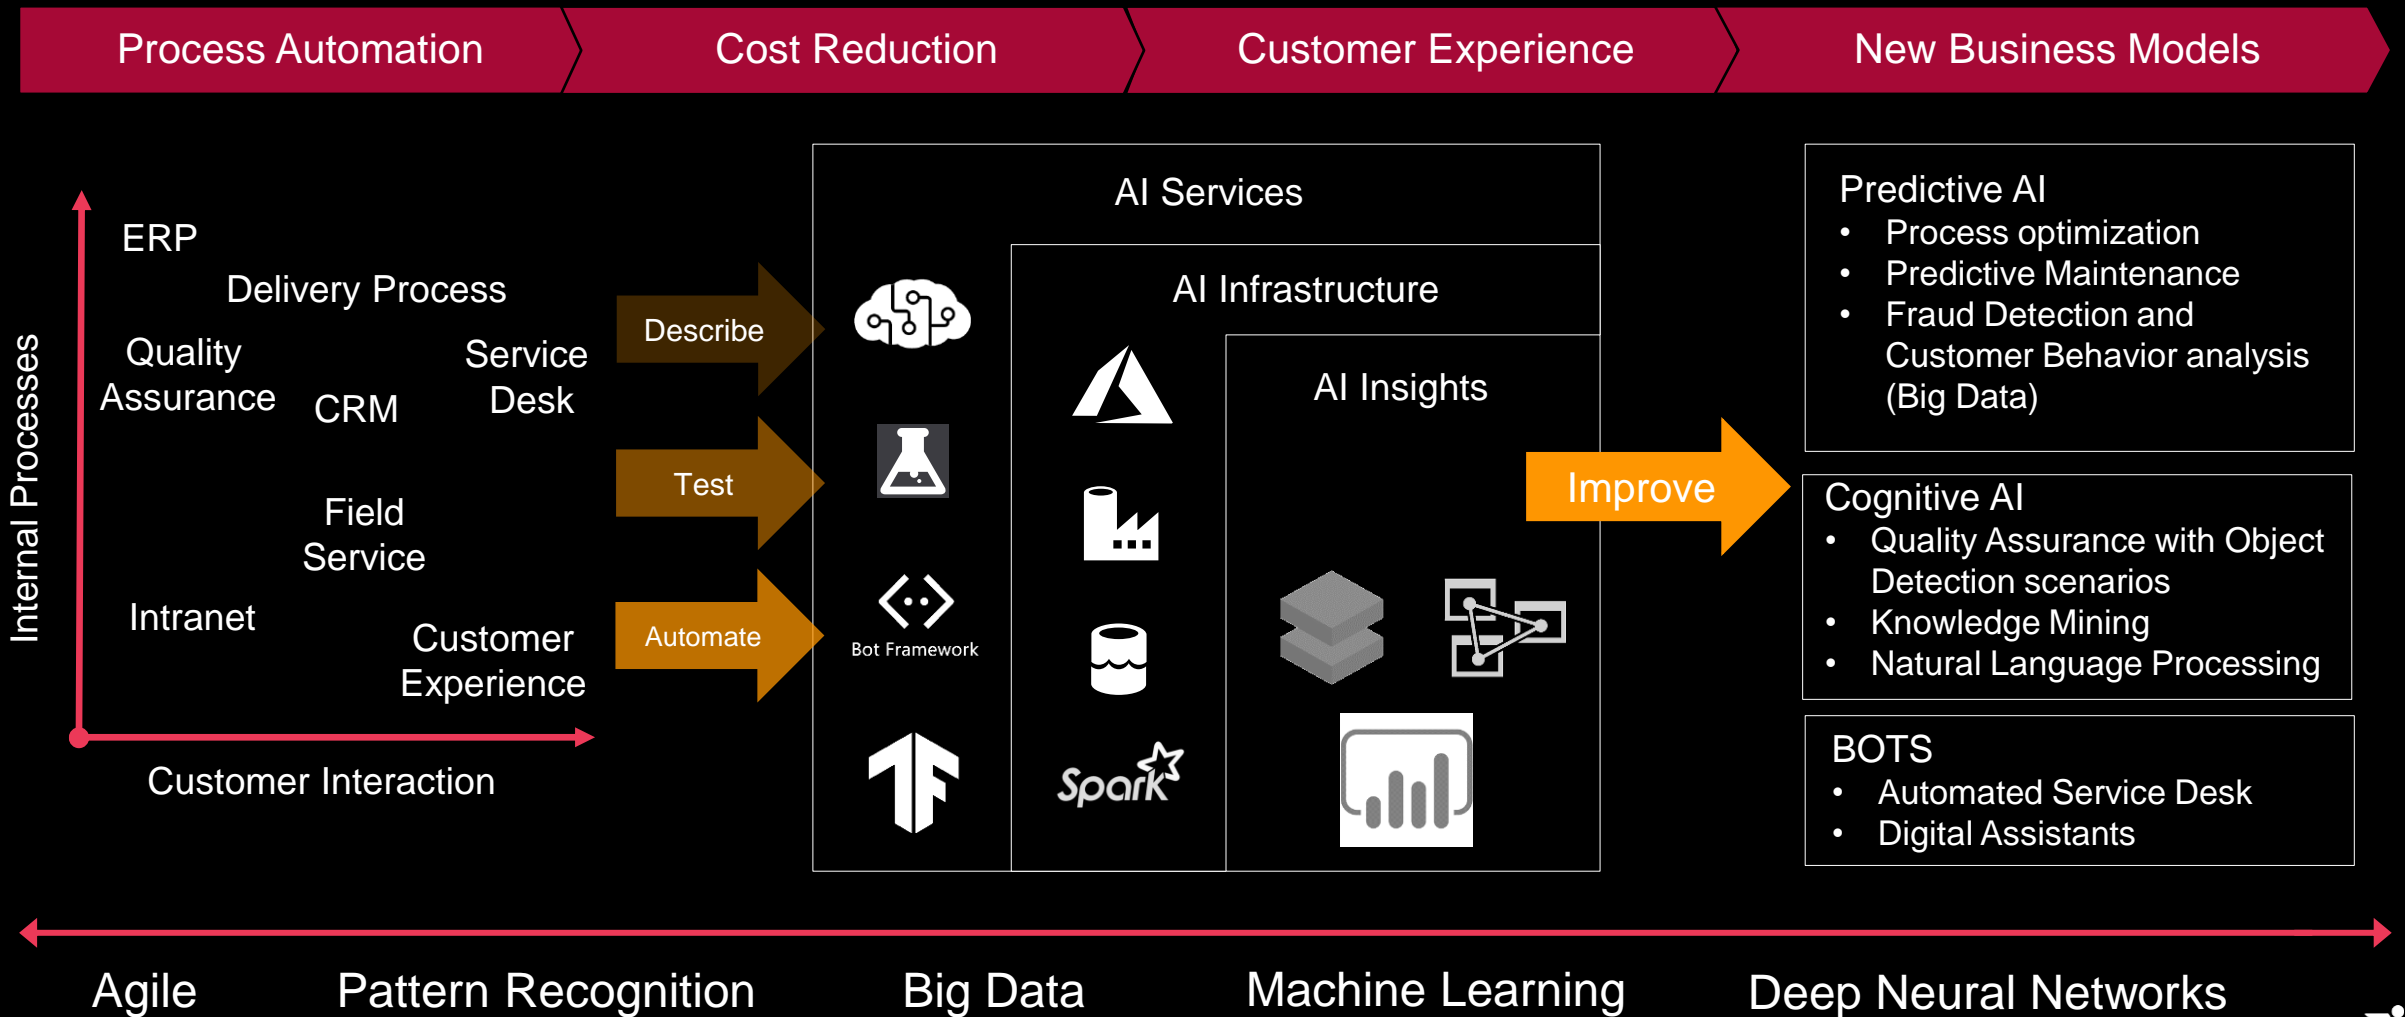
Process Automation Cost Reduction Customer Experience New Business Models

Internal Processes

ERP
Delivery Process
Quality Assurance
CRM
Service Desk
Field Service
Intranet
Customer Experience

Customer Interaction

Describe
Test
Automate

AI Services
AI Infrastructure
AI Insights

Bot Framework
Spark

Improve

Predictive AI
• Process optimization
• Predictive Maintenance
• Fraud Detection and Customer Behavior analysis (Big Data)

Cognitive AI
• Quality Assurance with Object Detection scenarios
• Knowledge Mining
• Natural Language Processing

BOTS
• Automated Service Desk
• Digital Assistants

Agile Pattern Recognition Big Data Machine Learning Deep Neural Networks